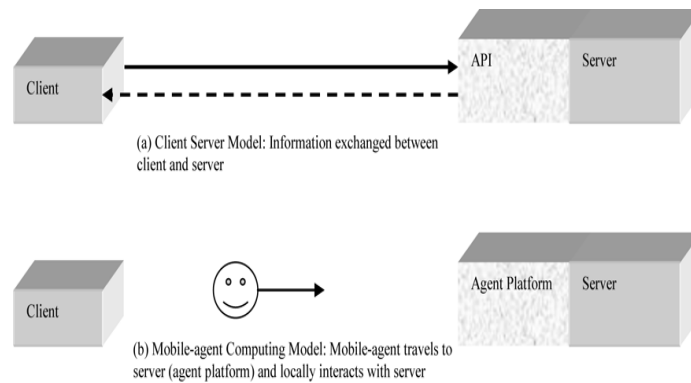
Client

API

Server

(a) Client Server Model: Information exchanged between client and server

Client

Agent Platform

Server

(b) Mobile-agent Computing Model: Mobile-agent travels to server (agent platform) and locally interacts with server